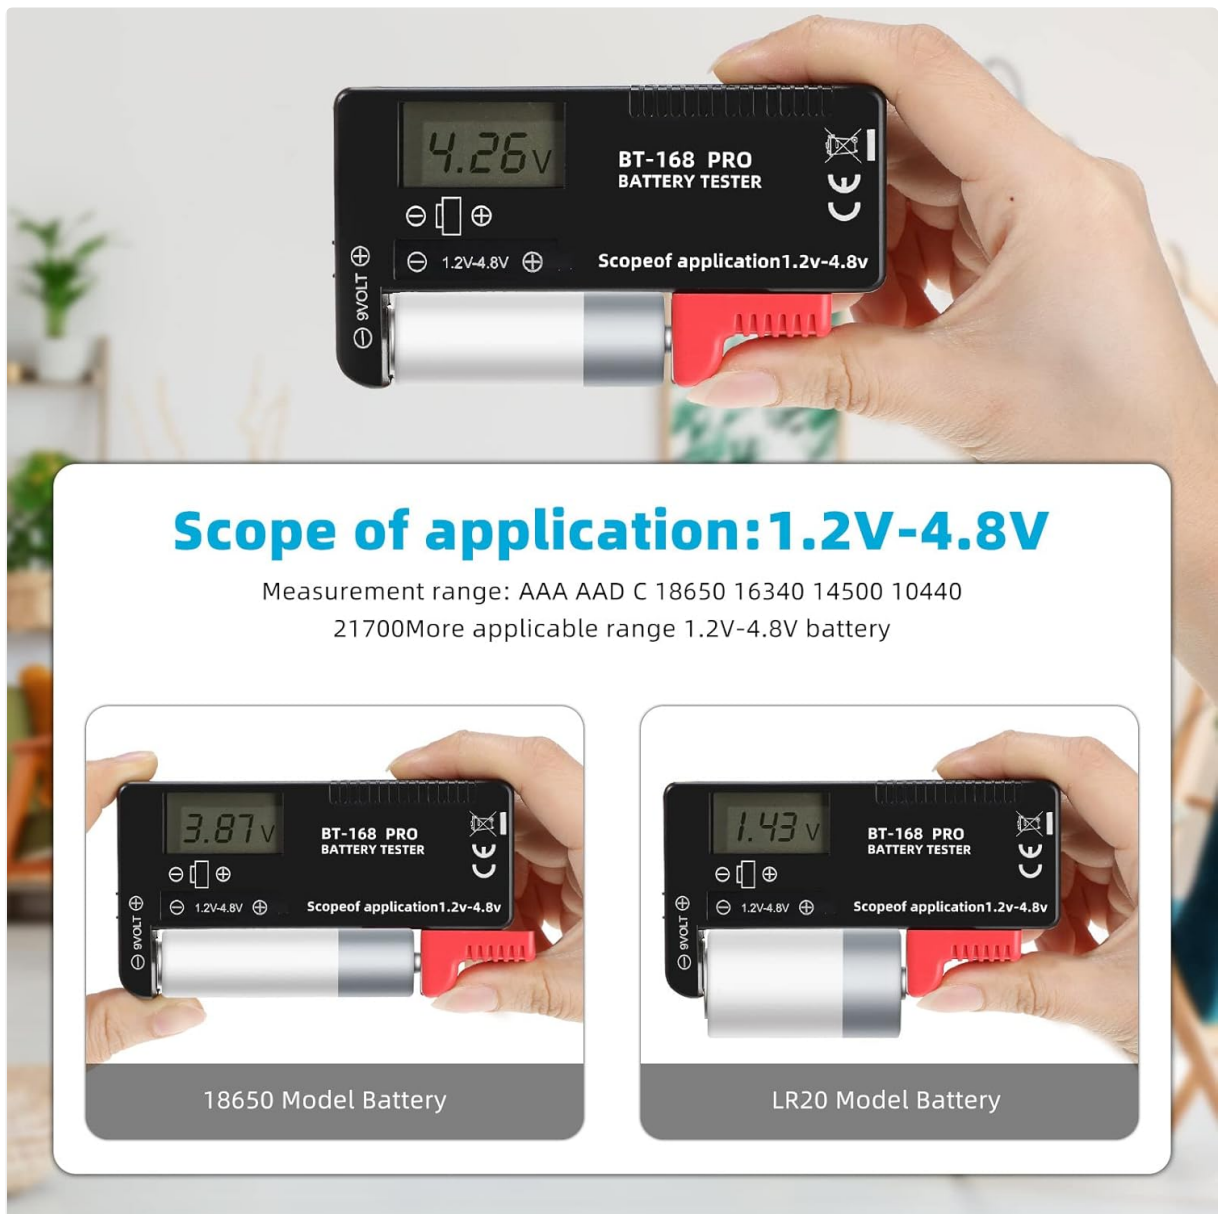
4.26V
BT-168 PRO
BATTERY TESTER
CE
⊖ ⊕
⊖ 1.2V-4.8V ⊕
Scopeof application1.2v-4.8v
⊕ 9VOLT ⊖

Scope of application:1.2V-4.8V
Measurement range: AAA AAD C 18650 16340 14500 10440 21700More applicable range 1.2V-4.8V battery

3.87V
BT-168 PRO
BATTERY TESTER
CE
⊖ ⊕
⊖ 1.2V-4.8V ⊕
Scopeof application1.2v-4.8v
⊕ 9VOLT ⊖
18650 Model Battery

1.43V
BT-168 PRO
BATTERY TESTER
CE
⊖ ⊕
⊖ 1.2V-4.8V ⊕
Scopeof application1.2v-4.8v
⊕ 9VOLT ⊖
LR20 Model Battery